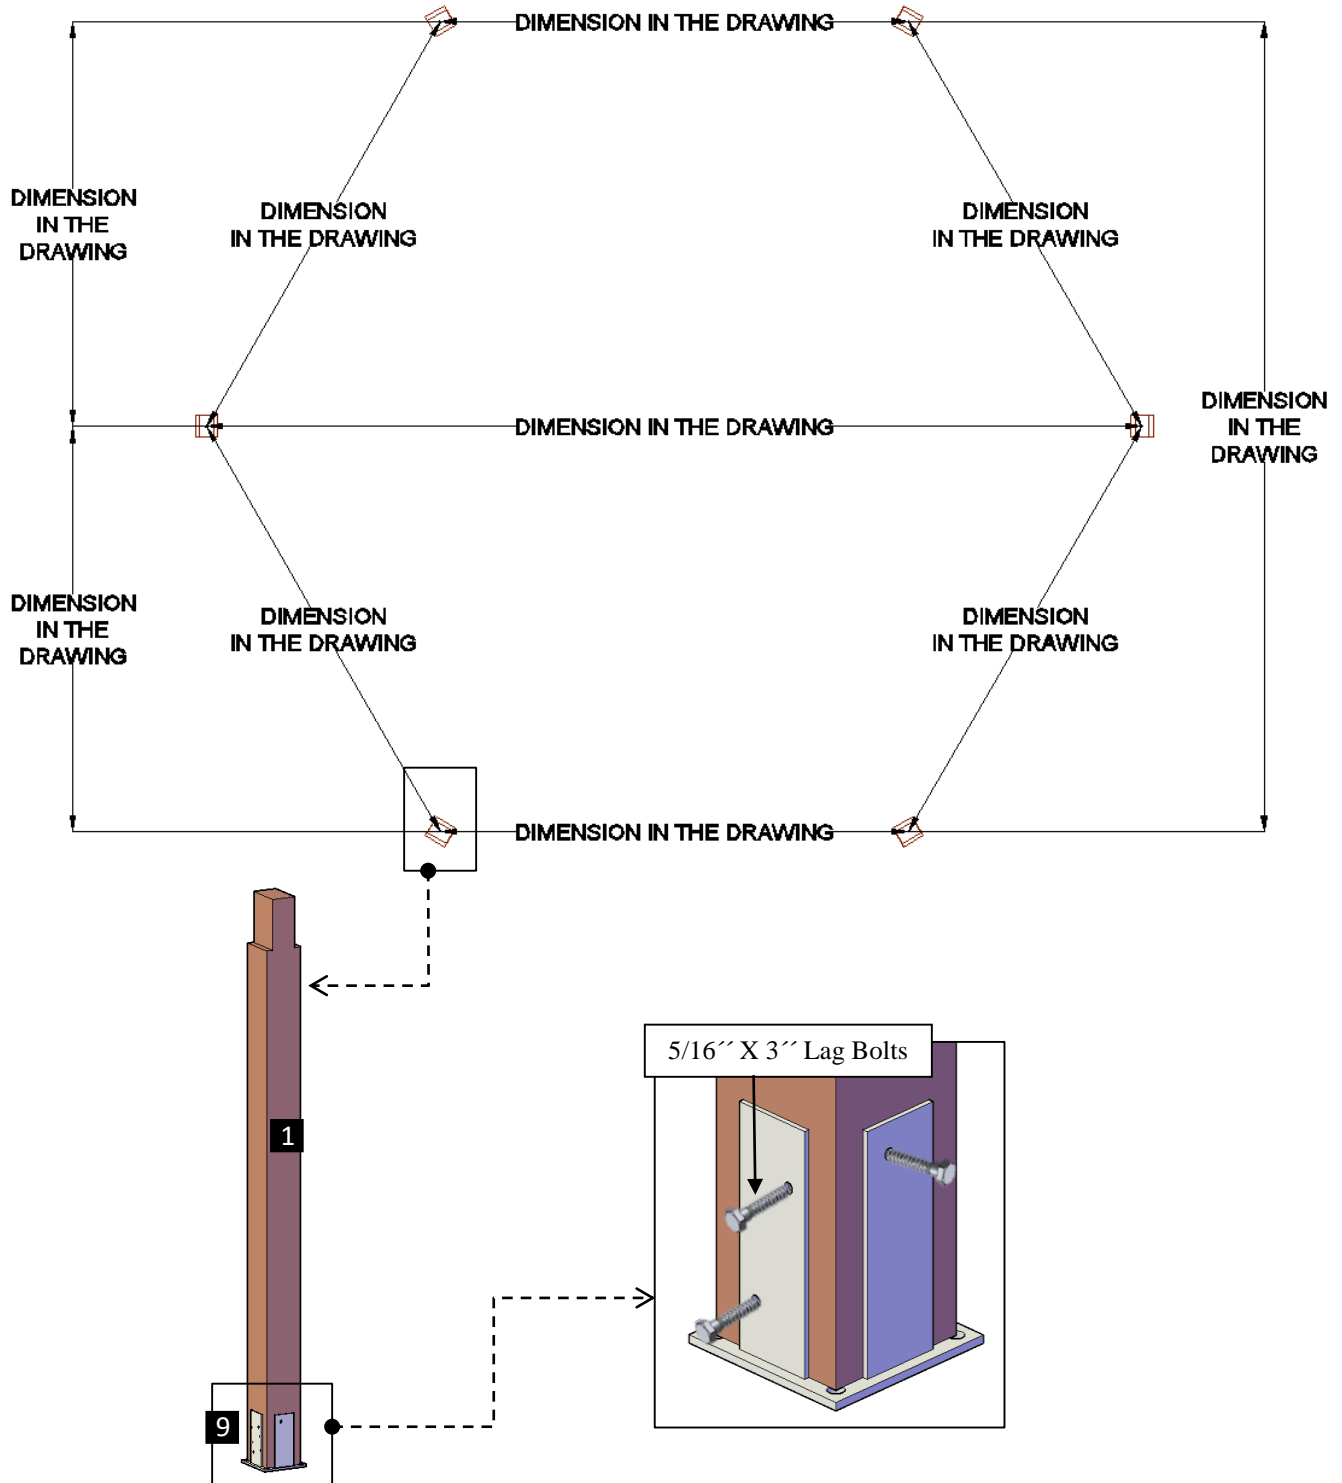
DIMENSION IN THE DRAWING

DIMENSION IN THE DRAWING

DIMENSION IN THE DRAWING

DIMENSION IN THE DRAWING

DIMENSION IN THE DRAWING

DIMENSION IN THE DRAWING

DIMENSION IN THE DRAWING

DIMENSION IN THE DRAWING

DIMENSION IN THE DRAWING

DIMENSION IN THE DRAWING

DIMENSION IN THE DRAWING

1

9

5/16´´ X 3´´ Lag Bolts